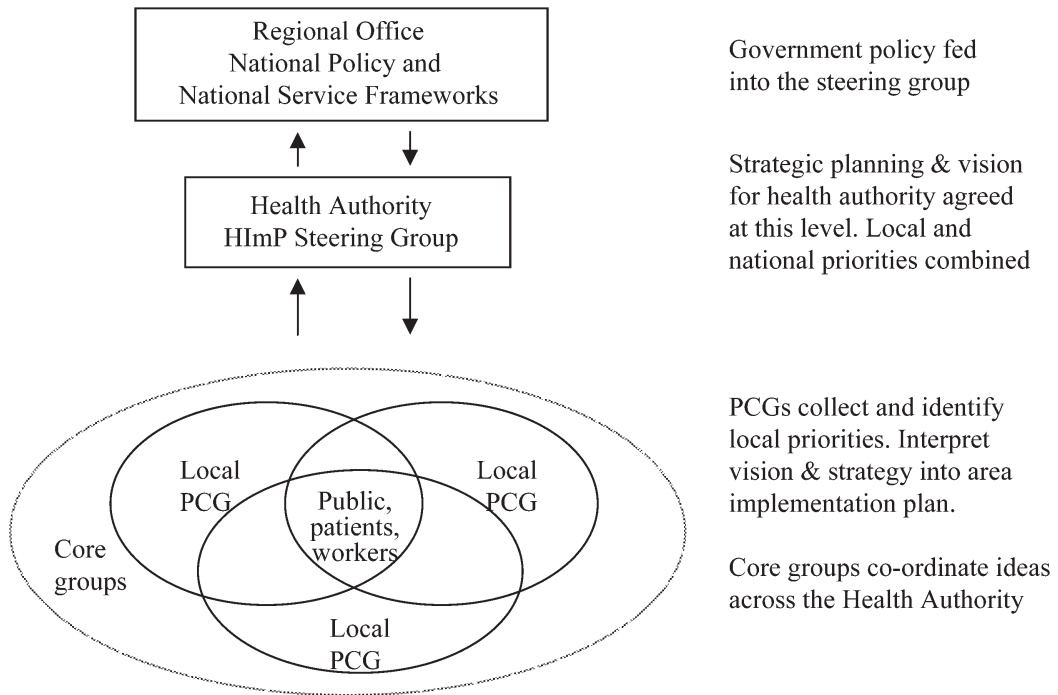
Regional Office
National Policy and
National Service Frameworks

Government policy fed into the steering group

Health Authority
HImP Steering Group

Strategic planning & vision for health authority agreed at this level. Local and national priorities combined

Local PCG

Local PCG

Public, patients, workers

Core groups

Local PCG

PCGs collect and identify local priorities. Interpret vision & strategy into area implementation plan.

Core groups co-ordinate ideas across the Health Authority